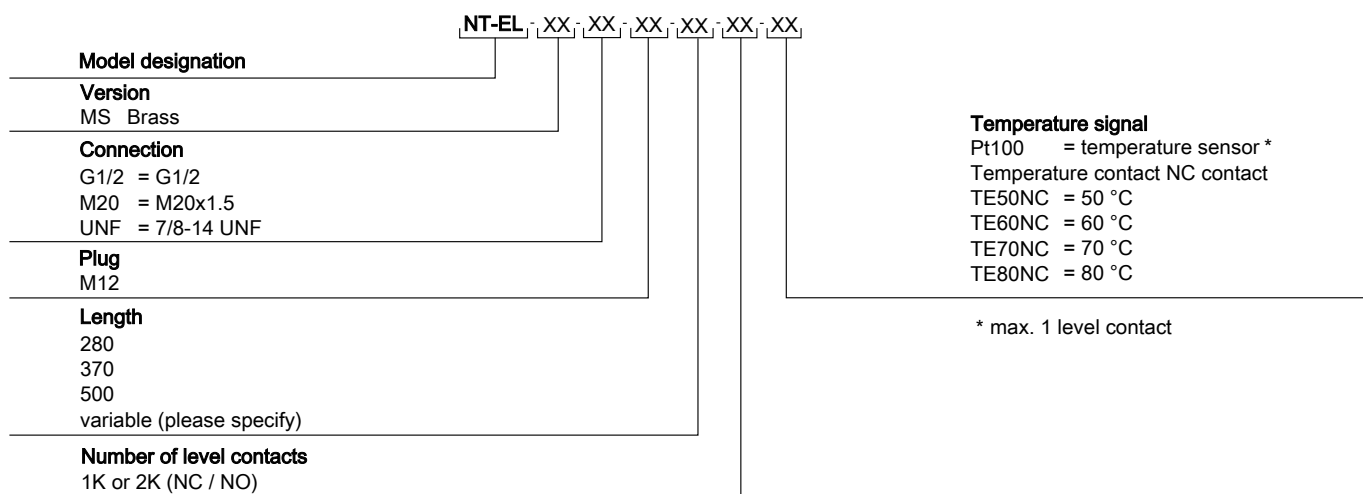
NT-EL - XX - XX - XX - XX - XX - XX

Model designation

Version
MS Brass

Connection
G1/2 = G1/2
M20 = M20x1.5
UNF = 7/8-14 UNF

Plug
M12

Length
280
370
500
variable (please specify)

Number of level contacts
1K or 2K (NC / NO)

Temperature signal
Pt100 = temperature sensor *
Temperature contact NC contact
TE50NC = 50 °C
TE60NC = 60 °C
TE70NC = 70 °C
TE80NC = 80 °C

* max. 1 level contact